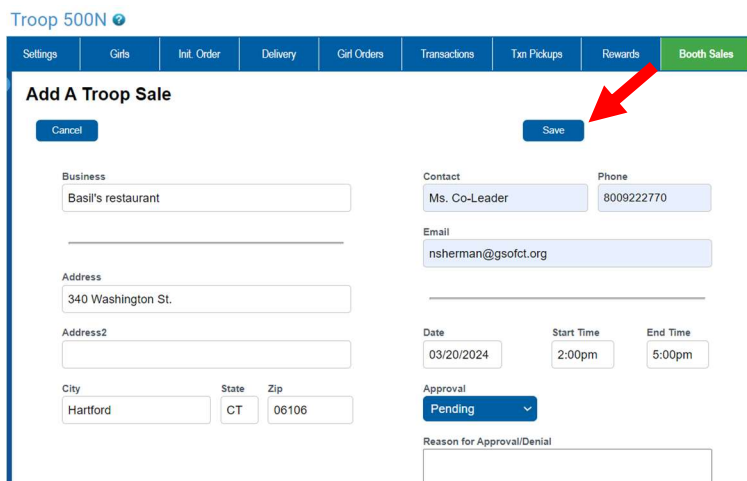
Troop 500N

Settings | Girls | Init. Order | Delivery | Girl Orders | Transactions | Txn Pickups | Rewards | Booth Sales

Add A Troop Sale

Cancel

Save

Business
Basil's restaurant

Contact
Ms. Co-Leader

Phone
8009222770

Email
nsherman@gsofct.org

Address
340 Washington St.

Address2

Date
03/20/2024

Start Time
2:00pm

End Time
5:00pm

City
Hartford

State
CT

Zip
06106

Approval
Pending

Reason for Approval/Denial